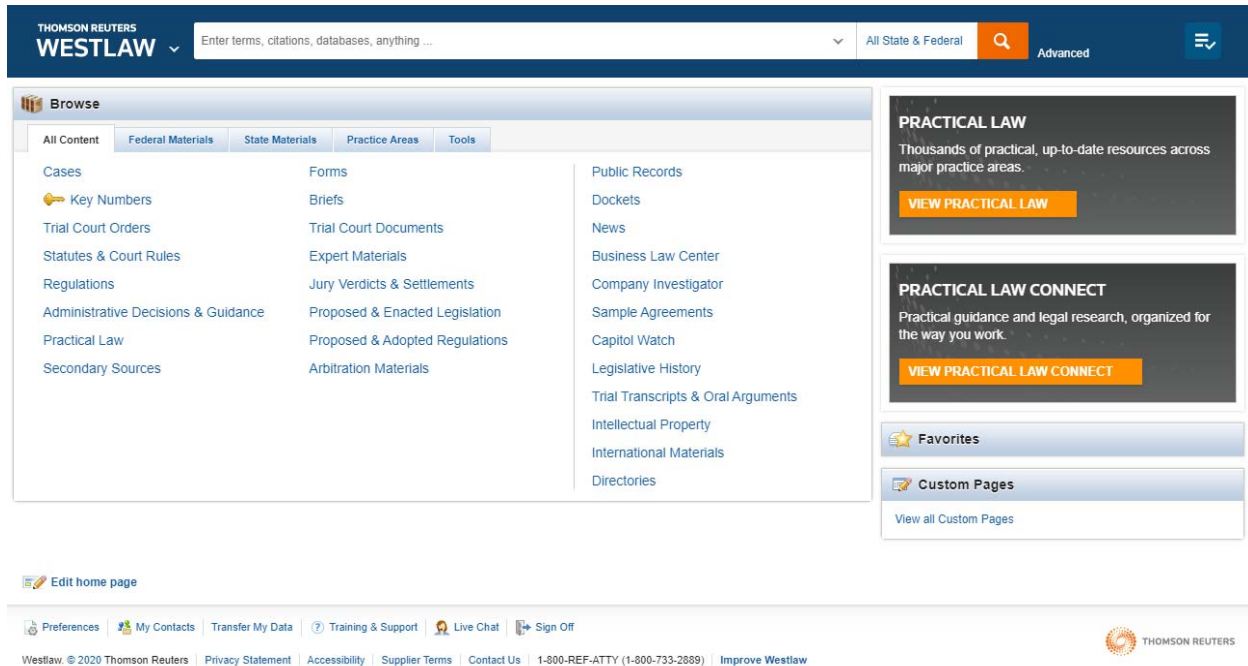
THOMSON REUTERS
WESTLAW

Enter terms, citations, databases, anything ...

All State & Federal

Advanced

Browse

All Content | Federal Materials | State Materials | Practice Areas | Tools

Cases
Key Numbers
Trial Court Orders
Statutes & Court Rules
Regulations
Administrative Decisions & Guidance
Practical Law
Secondary Sources

Forms
Briefs
Trial Court Documents
Expert Materials
Jury Verdicts & Settlements
Proposed & Enacted Legislation
Proposed & Adopted Regulations
Arbitration Materials

Public Records
Dockets
News
Business Law Center
Company Investigator
Sample Agreements
Capitol Watch
Legislative History
Trial Transcripts & Oral Arguments
Intellectual Property
International Materials
Directories

PRACTICAL LAW
Thousands of practical, up-to-date resources across major practice areas.
VIEW PRACTICAL LAW

PRACTICAL LAW CONNECT
Practical guidance and legal research, organized for the way you work.
VIEW PRACTICAL LAW CONNECT

Favorites

Custom Pages
View all Custom Pages

Edit home page

Preferences | My Contacts | Transfer My Data | Training & Support | Live Chat | Sign Off

THOMSON REUTERS

Westlaw. © 2020 Thomson Reuters | Privacy Statement | Accessibility | Supplier Terms | Contact Us | 1-800-REF-ATTY (1-800-733-2889) | Improve Westlaw